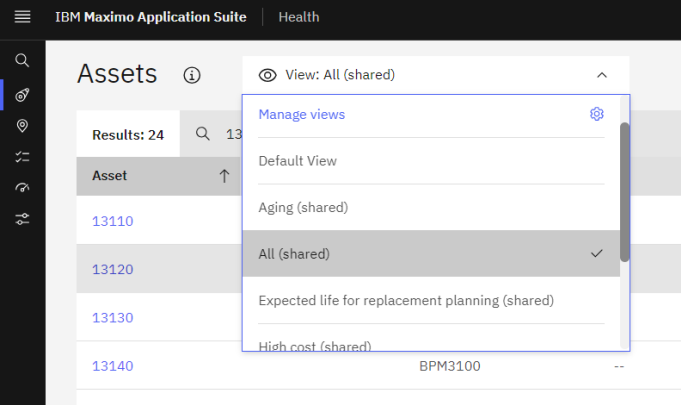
IBM Maximo Application Suite | Health

Assets

View: All (shared)

Results: 24

13

Asset

13110

13120

13130

13140

BPM3100

--

Manage views

Default View

Aging (shared)

All (shared)

Expected life for replacement planning (shared)

High cost (shared)